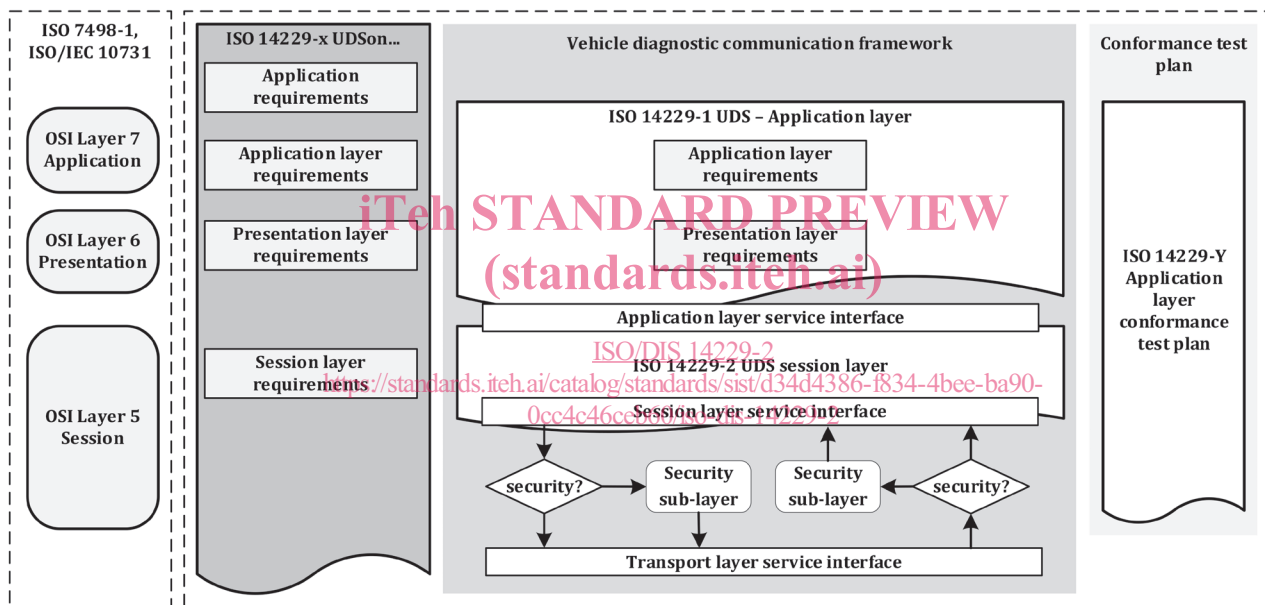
ISO 7498-1, ISO/IEC 10731

OSI Layer 7 Application

OSI Layer 6 Presentation

OSI Layer 5 Session

ISO 14229-x UDSon...

Application requirements

Application layer requirements

Presentation layer requirements

Session layer requirements

Vehicle diagnostic communication framework

ISO 14229-1 UDS – Application layer

Application layer requirements

Presentation layer requirements

iTeh STANDARD PREVIEW (standards.iteh.ai)

Application layer service interface

ISO/DIS 14229-2

ISO 14229-2 UDS session layer

https://standards.iteh.ai/catalog/standards/sist/d34d4386-f834-4bee-ba90-0cc4c46ceb00/iso-dis-14229-2

Session layer service interface

security?

Security sub-layer

Security sub-layer

security?

Transport layer service interface

Conformance test plan

ISO 14229-Y Application layer conformance test plan